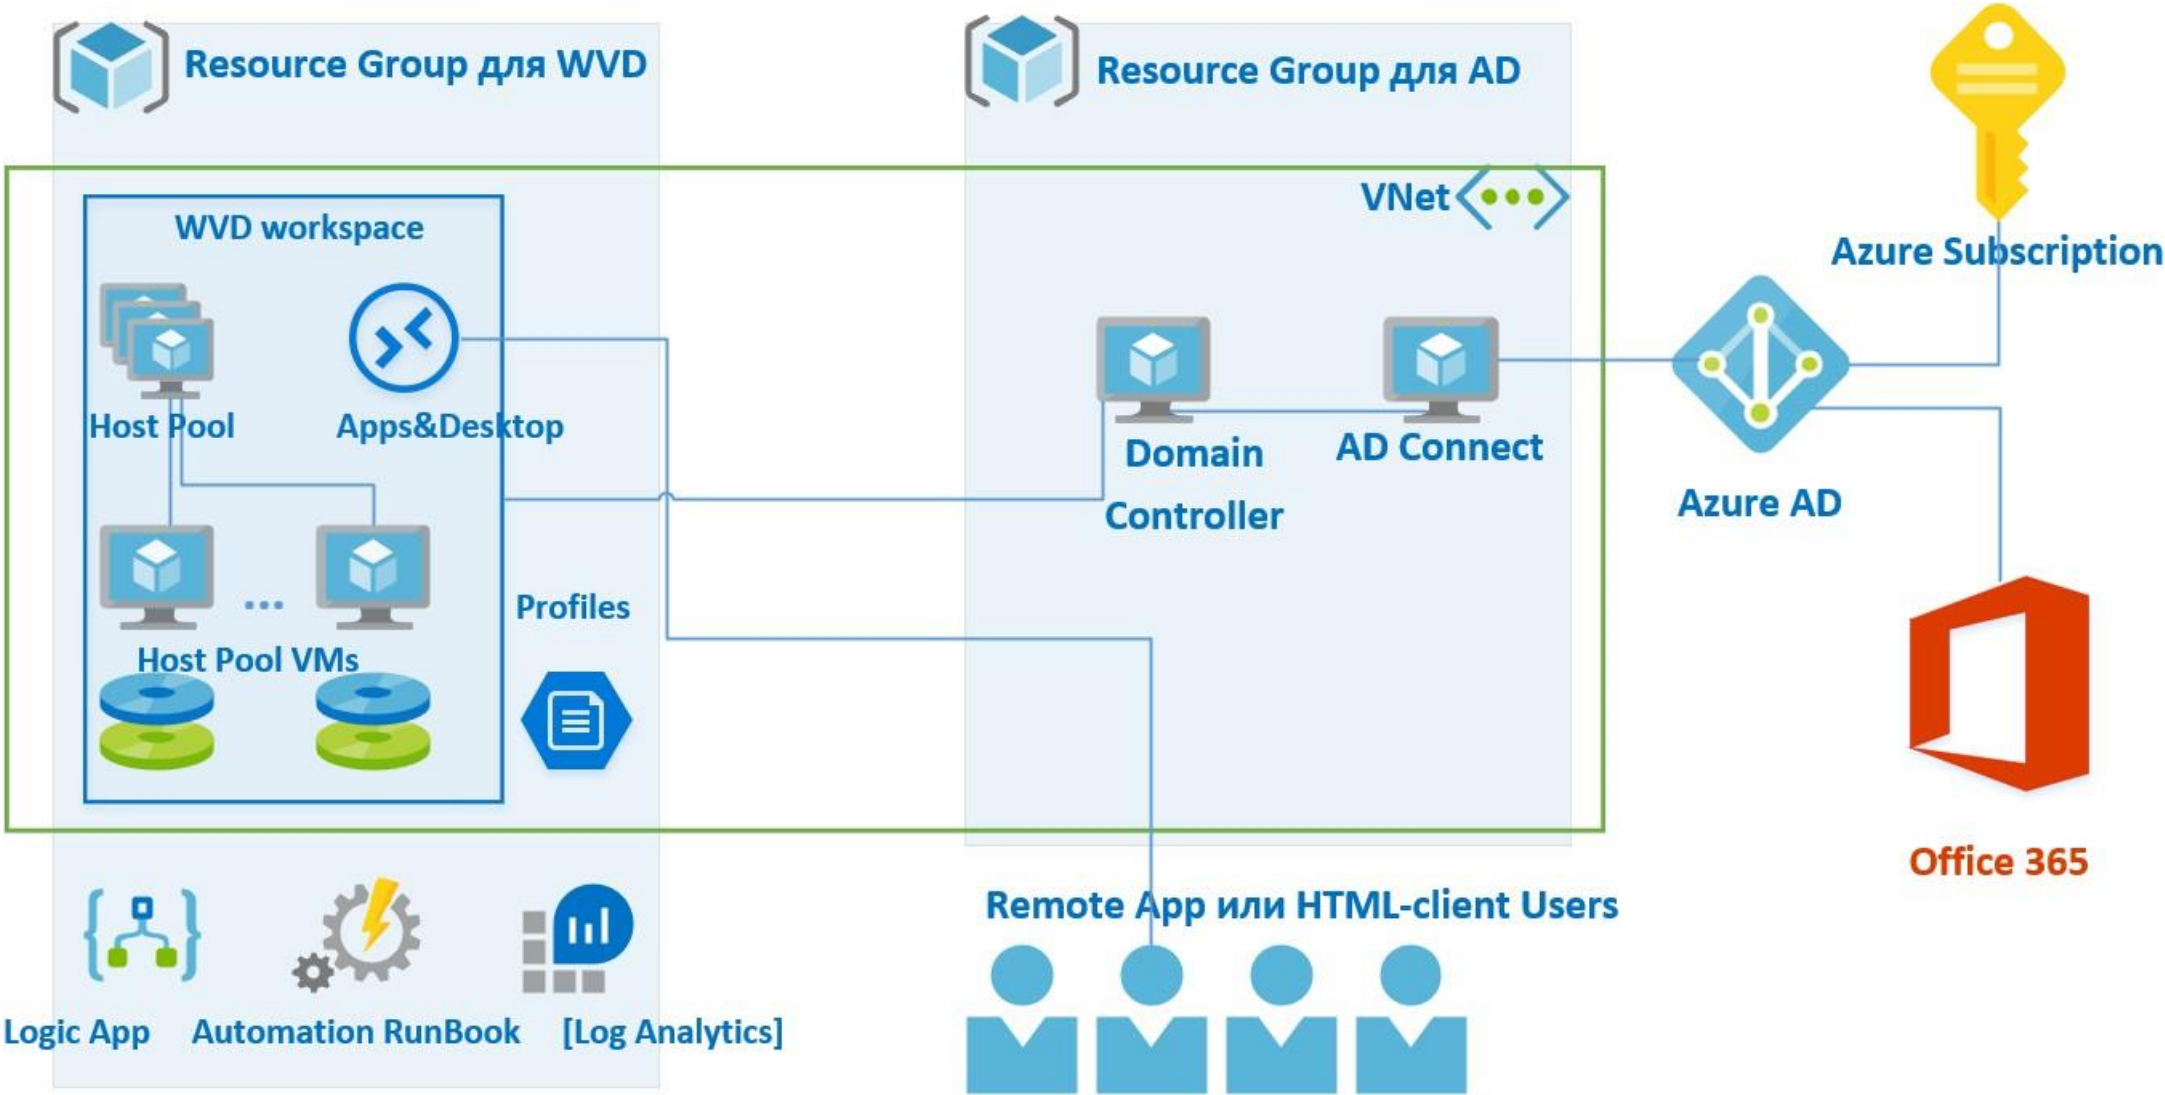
Resource Group для WVD

Resource Group для AD

Azure Subscription

VNet

WVD workspace

Host Pool

Apps&Desktop

Domain Controller

AD Connect

Azure AD

Host Pool VMs

Profiles

Office 365

Remote App или HTML-client Users

Logic App

Automation RunBook

[Log Analytics]